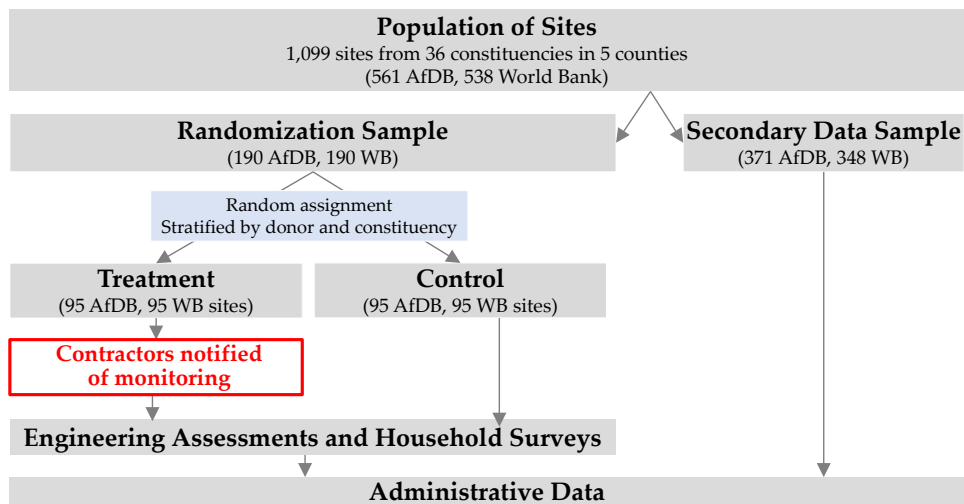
Population of Sites
1,099 sites from 36 constituencies in 5 counties
(561 AfDB, 538 World Bank)

Randomization Sample
(190 AfDB, 190 WB)

Secondary Data Sample
(371 AfDB, 348 WB)

Random assignment
Stratified by donor and constituency

Treatment
(95 AfDB, 95 WB sites)

Control
(95 AfDB, 95 WB sites)

Contractors notified of monitoring

Engineering Assessments and Household Surveys

Administrative Data